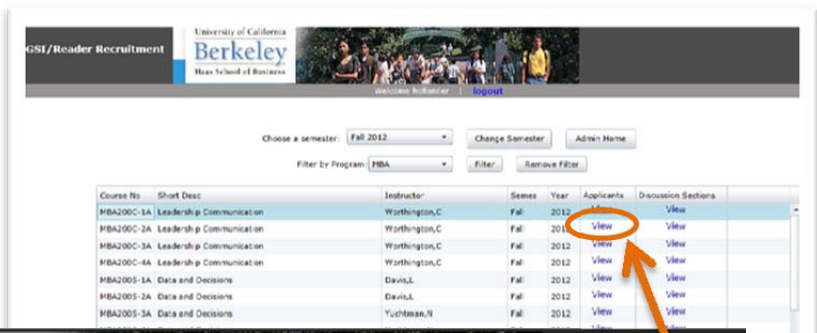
GSI/Reader Recruitment

University of California
Berkeley
Haas School of Business

Welcome hollancer | logout

Choose a semester: Fall 2012 | Change Semester | Admin Home

Filter by Program: MBA | Filter | Remove Filter

| Course No | Short Desc | Instructor | Semes | Year | Applicants | Discussion Sections |
|---|---|---|---|---|---|---|
| MBA200C-1A | Leadership Communication | Worthington,C | Fall | 2012 | View | View |
| MBA200C-2A | Leadership Communication | Worthington,C | Fall | 2012 | View | View |
| MBA200C-3A | Leadership Communication | Worthington,C | Fall | 2012 | View | View |
| MBA200C-4A | Leadership Communication | Worthington,C | Fall | 2012 | View | View |
| MBA200S-1A | Data and Decisions | Davis,L | Fall | 2012 | View | View |
| MBA200S-2A | Data and Decisions | Davis,L | Fall | 2012 | View | View |
| MBA200S-3A | Data and Decisions | Yuchtman,N | Fall | 2012 | View | View |